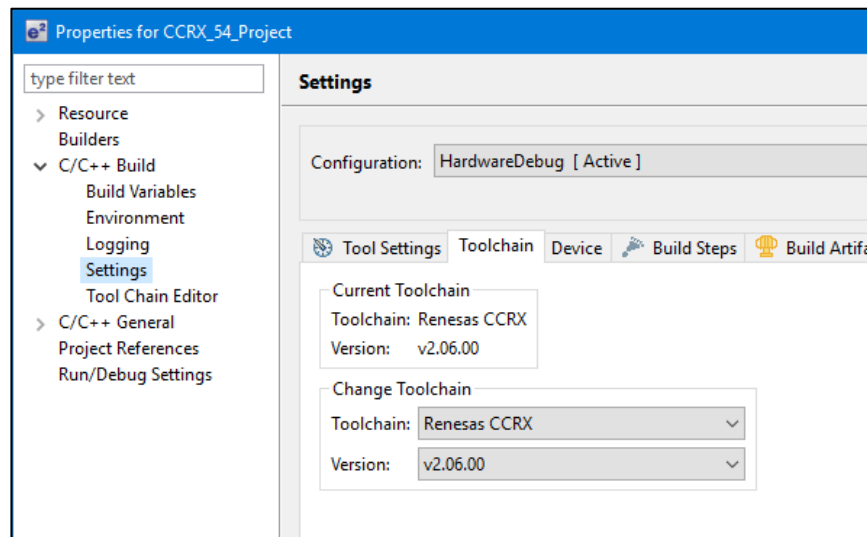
e² Properties for CCRX_54_Project

type filter text

Resource
Builders
C/C++ Build
Build Variables
Environment
Logging
Settings
Tool Chain Editor
C/C++ General
Project References
Run/Debug Settings

Settings

Configuration: HardwareDebug [ Active ]

Tool Settings | Toolchain | Device | Build Steps | Build Artifa

Current Toolchain
Toolchain: Renesas CCRX
Version: v2.06.00

Change Toolchain
Toolchain: Renesas CCRX
Version: v2.06.00